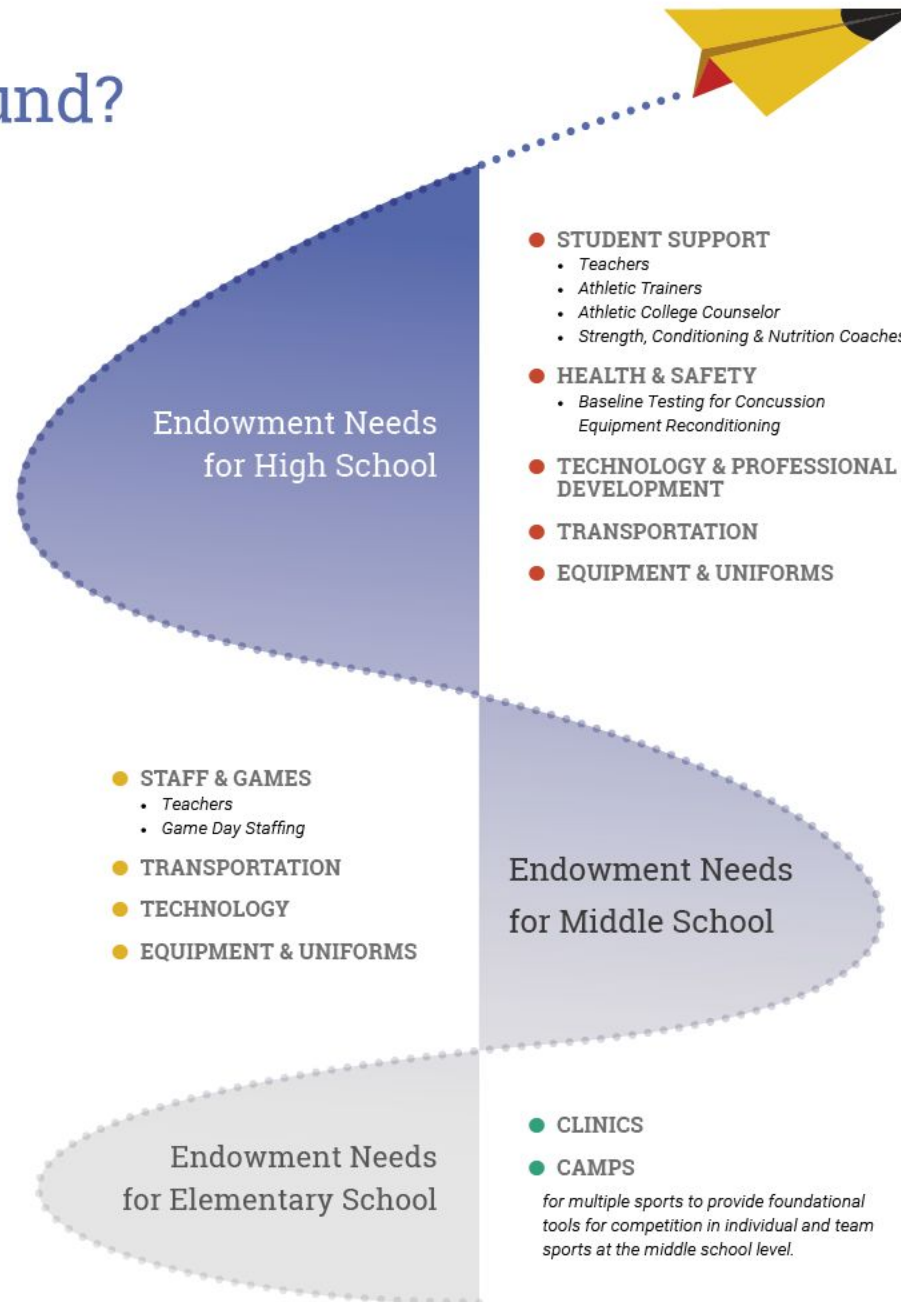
und?

Endowment Needs for High School

STUDENT SUPPORT
- Teachers
- Athletic Trainers
- Athletic College Counselor
- Strength, Conditioning & Nutrition Coaches

HEALTH & SAFETY
- Baseline Testing for Concussion Equipment Reconditioning

TECHNOLOGY & PROFESSIONAL DEVELOPMENT

TRANSPORTATION

EQUIPMENT & UNIFORMS

STAFF & GAMES
- Teachers
- Game Day Staffing

TRANSPORTATION

TECHNOLOGY

EQUIPMENT & UNIFORMS

Endowment Needs for Middle School

Endowment Needs for Elementary School

CLINICS

CAMPS

for multiple sports to provide foundational tools for competition in individual and team sports at the middle school level.